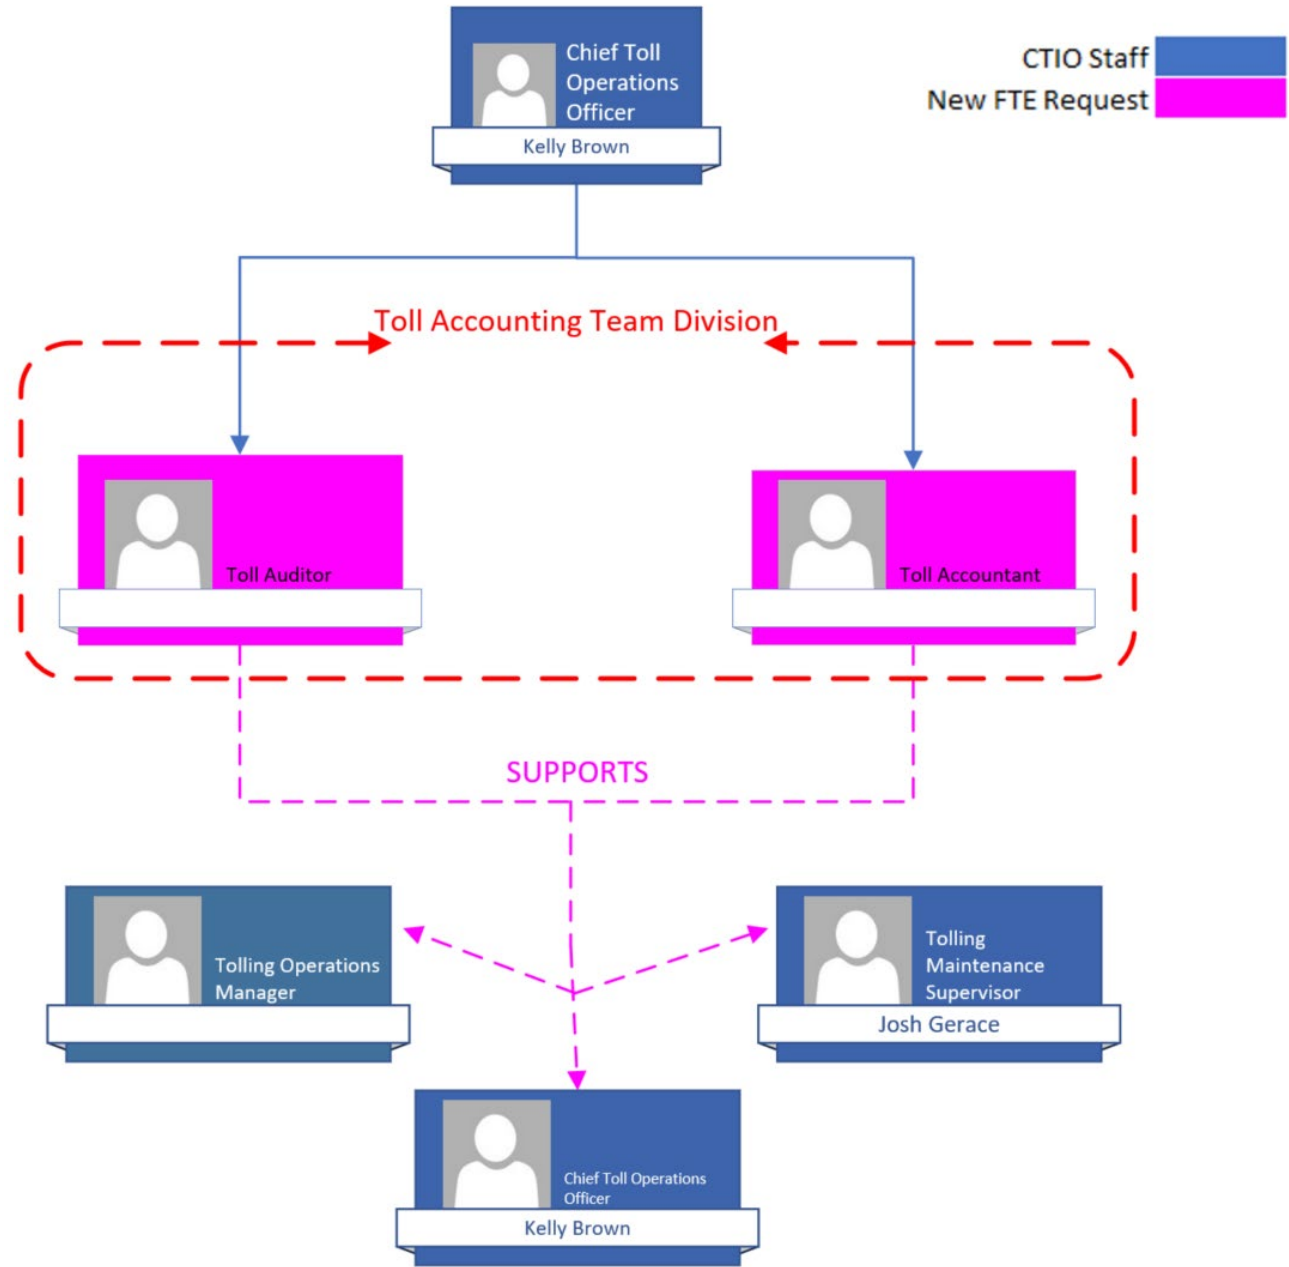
Chief Toll Operations Officer
Kelly Brown

CTIO Staff
New FTE Request

Toll Accounting Team Division

Toll Auditor

Toll Accountant

SUPPORTS

Tolling Operations Manager

Tolling Maintenance Supervisor
Josh Gerace

Chief Toll Operations Officer
Kelly Brown